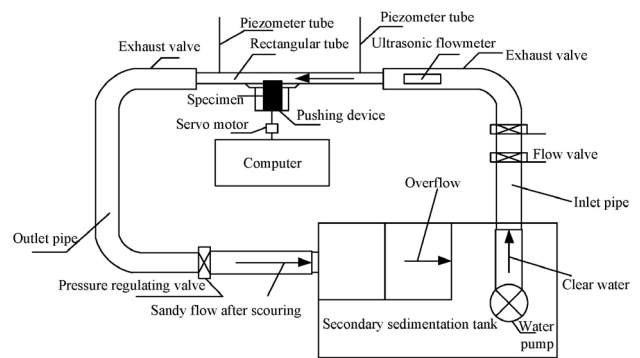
Piezometer tube
Piezometer tube
Exhaust valve
Rectangular tube
Ultrasonic flowmeter
Exhaust valve
Specimen
Pushing device
Servo motor
Computer
Flow valve
Overflow
Inlet pipe
Outlet pipe
Pressure regulating valve
Sandy flow after scouring
Clear water
Secondary sedimentation tank
Water pump